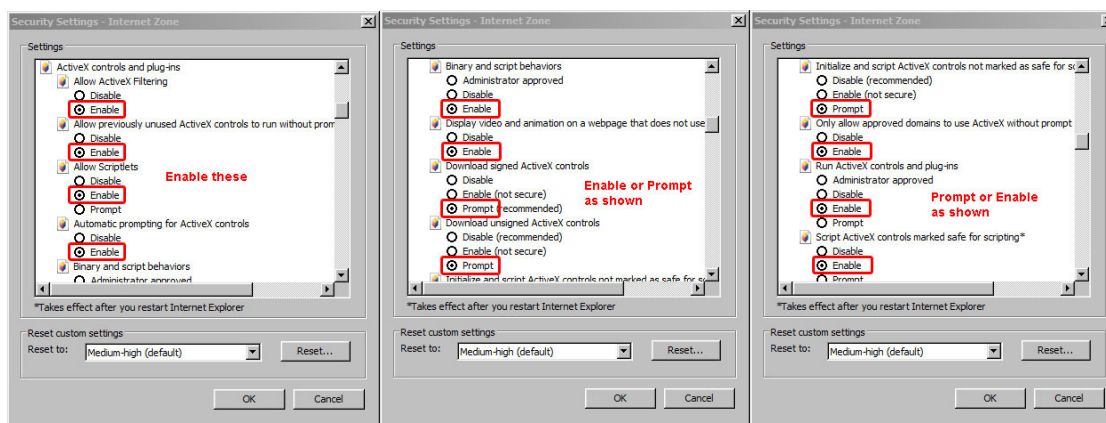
Security Settings - Internet Zone

Settings

ActiveX controls and plug-ins
Allow ActiveX Filtering
Disable
Enable
Allow previously unused ActiveX controls to run without promp
Disable
Enable
Allow Scriptlets
Disable
Enable
Prompt
Automatic prompting for ActiveX controls
Disable
Enable
Binary and script behaviors
Administrator approved

Enable these

*Takes effect after you restart Internet Explorer

Reset custom settings
Reset to: Medium-high (default)
Reset...

OK
Cancel

Security Settings - Internet Zone

Settings

Binary and script behaviors
Administrator approved
Disable
Enable
Display video and animation on a webpage that does not use
Disable
Enable
Download signed ActiveX controls
Disable
Enable (not secure)
Prompt (recommended)
Download unsigned ActiveX controls
Disable (recommended)
Enable (not secure)
Prompt
Initialize and script ActiveX controls not marked as safe for sc

Enable or Prompt as shown

*Takes effect after you restart Internet Explorer

Reset custom settings
Reset to: Medium-high (default)
Reset...

OK
Cancel

Security Settings - Internet Zone

Settings

Initialize and script ActiveX controls not marked as safe for sc
Disable (recommended)
Enable (not secure)
Prompt
Only allow approved domains to use ActiveX without prompt
Disable
Enable
Run ActiveX controls and plug-ins
Administrator approved
Disable
Enable
Prompt
Script ActiveX controls marked safe for scripting*
Disable
Enable
Prompt

Prompt or Enable as shown

*Takes effect after you restart Internet Explorer

Reset custom settings
Reset to: Medium-high (default)
Reset...

OK
Cancel